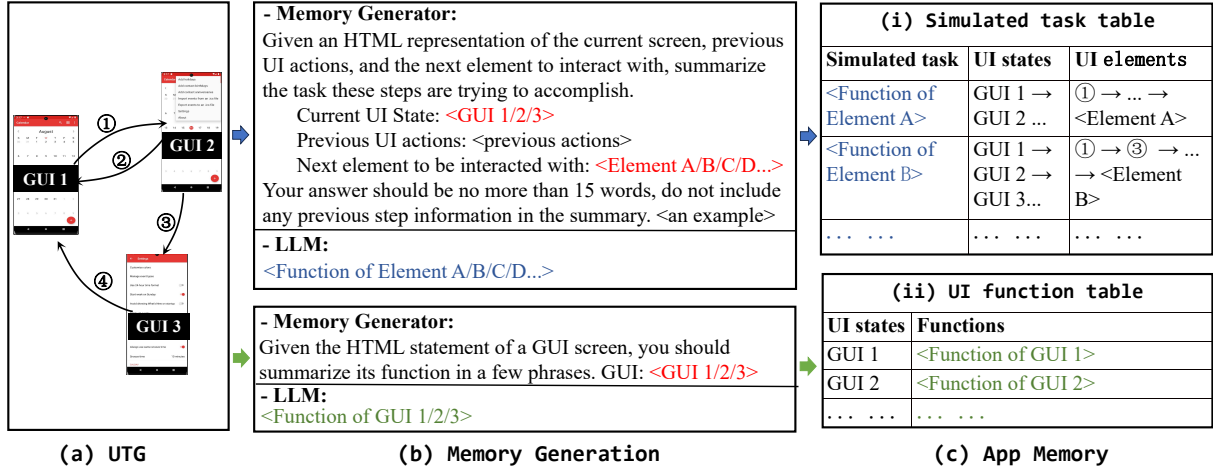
①

②

GUI 1

GUI 2

③

④

GUI 3

August

(a) UTG

- Memory Generator:
Given an HTML representation of the current screen, previous UI actions, and the next element to interact with, summarize the task these steps are trying to accomplish.
Current UI State: <GUI 1/2/3>
Previous UI actions: <previous actions>
Next element to be interacted with: <Element A/B/C/D...>
Your answer should be no more than 15 words, do not include any previous step information in the summary. <an example>

- LLM:
<Function of Element A/B/C/D...>

- Memory Generator:
Given the HTML statement of a GUI screen, you should summarize its function in a few phrases. GUI: <GUI 1/2/3>
- LLM:
<Function of GUI 1/2/3>

(b) Memory Generation

(i) Simulated task table

| Simulated task | UI states | UI elements |
|---|---|---|
| <Function of Element A> | GUI 1 → GUI 2 ... | ① → ... → <Element A> |
| <Function of Element B> | GUI 1 → GUI 2 → GUI 3... | ① → ③ → ... → <Element B> |
| ... ... | ... ... | ... ... |

(ii) UI function table

| UI states | Functions |
|---|---|
| GUI 1 | <Function of GUI 1> |
| GUI 2 | <Function of GUI 2> |
| ... ... | ... ... |

(c) App Memory